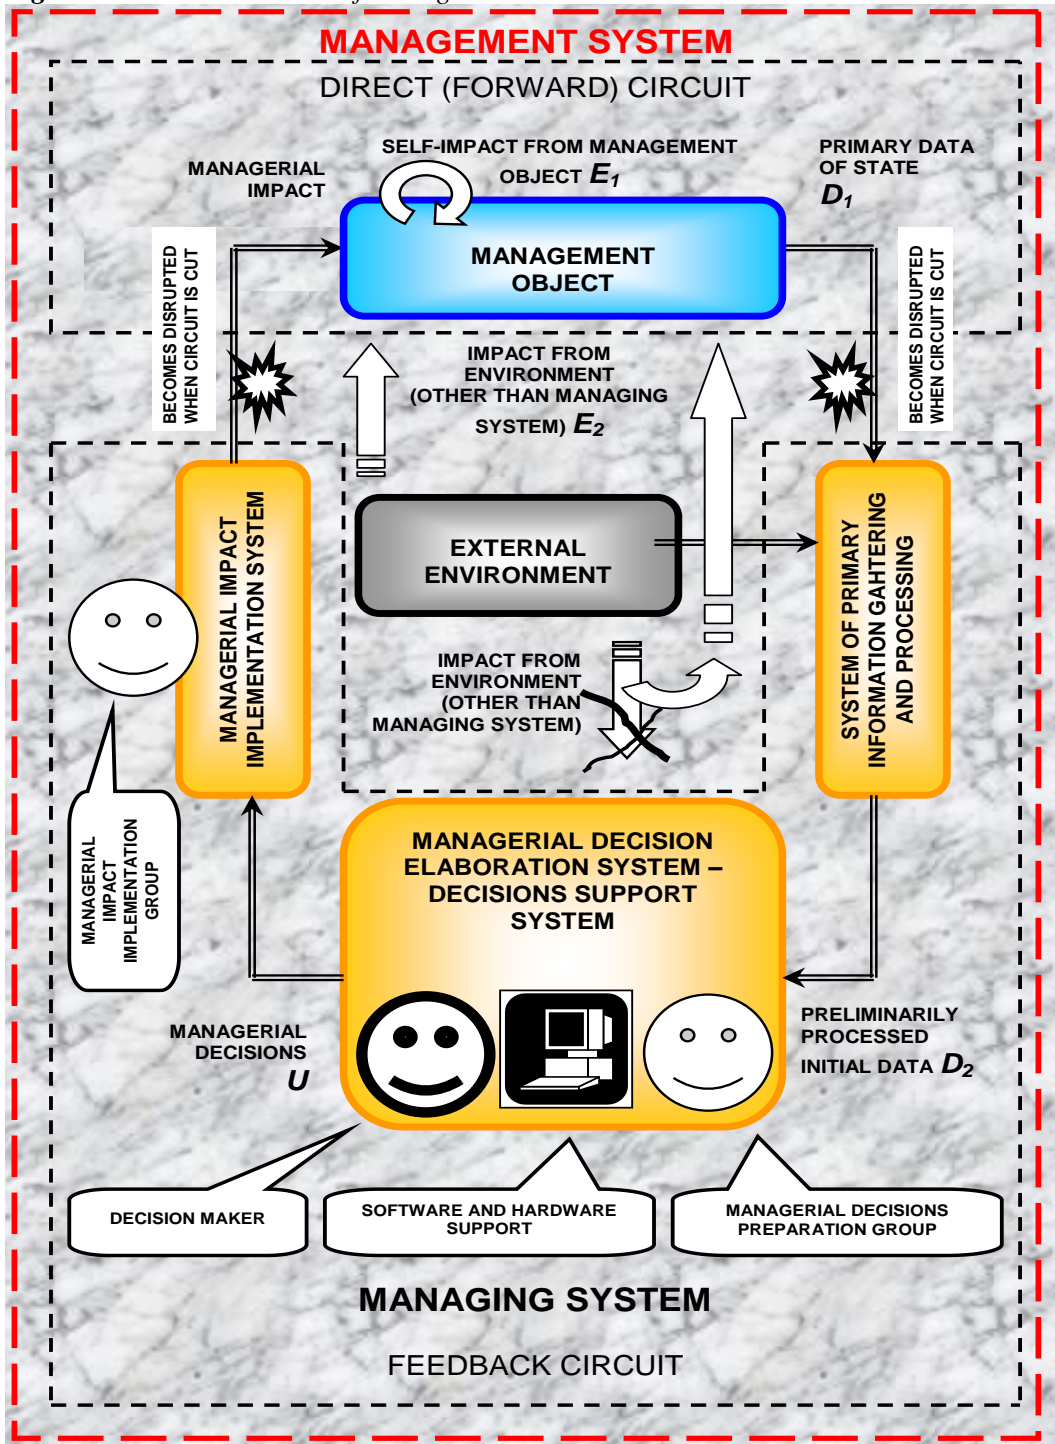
MANAGEMENT SYSTEM

DIRECT (FORWARD) CIRCUIT

SELF-IMPACT FROM MANAGEMENT OBJECT $E_1$

MANAGERIAL IMPACT

PRIMARY DATA OF STATE $D_1$

MANAGEMENT OBJECT

BECOMES DISRUPTED WHEN CIRCUIT IS CUT

BECOMES DISRUPTED WHEN CIRCUIT IS CUT

IMPACT FROM ENVIRONMENT (OTHER THAN MANAGING SYSTEM) $E_2$

MANAGERIAL IMPACT IMPLEMENTATION SYSTEM

EXTERNAL ENVIRONMENT

SYSTEM OF PRIMARY INFORMATION GAHTERING AND PROCESSING

IMPACT FROM ENVIRONMENT (OTHER THAN MANAGING SYSTEM)

MANAGERIAL IMPACT IMPLEMENTATION GROUP

MANAGERIAL DECISION ELABORATION SYSTEM – DECISIONS SUPPORT SYSTEM

MANAGERIAL DECISIONS $U$

PRELIMINARILY PROCESSED INITIAL DATA $D_2$

DECISION MAKER

SOFTWARE AND HARDWARE SUPPORT

MANAGERIAL DECISIONS PREPARATION GROUP

MANAGING SYSTEM

FEEDBACK CIRCUIT